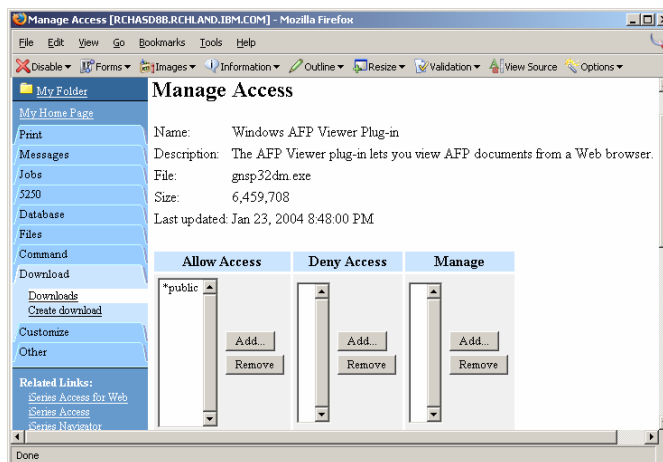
Manage Access [RCHASD8B.RCHLAND.IBM.COM] - Mozilla Firefox

File Edit View Go Bookmarks Tools Help

Disable ▾ Forms ▾ Images ▾ Information ▾ Outline ▾ Resize ▾ Validation ▾ View Source Options ▾

My Folder
My Home Page
Print
Messages
Jobs
5250
Database
Files
Command
Download
Downloads
Create download
Customize
Other

Related Links:
iSeries Access for Web
iSeries Access
iSeries Navigator

Manage Access

Name: Windows AFP Viewer Plug-in
Description: The AFP Viewer plug-in lets you view AFP documents from a Web browser.
File: gnsp32dm.exe
Size: 6,459,708
Last updated: Jan 23, 2004 8:48:00 PM

| Allow Access | Deny Access | Manage |
|---|---|---|
| *public Add... Remove | Add... Remove | Add... Remove |

Done